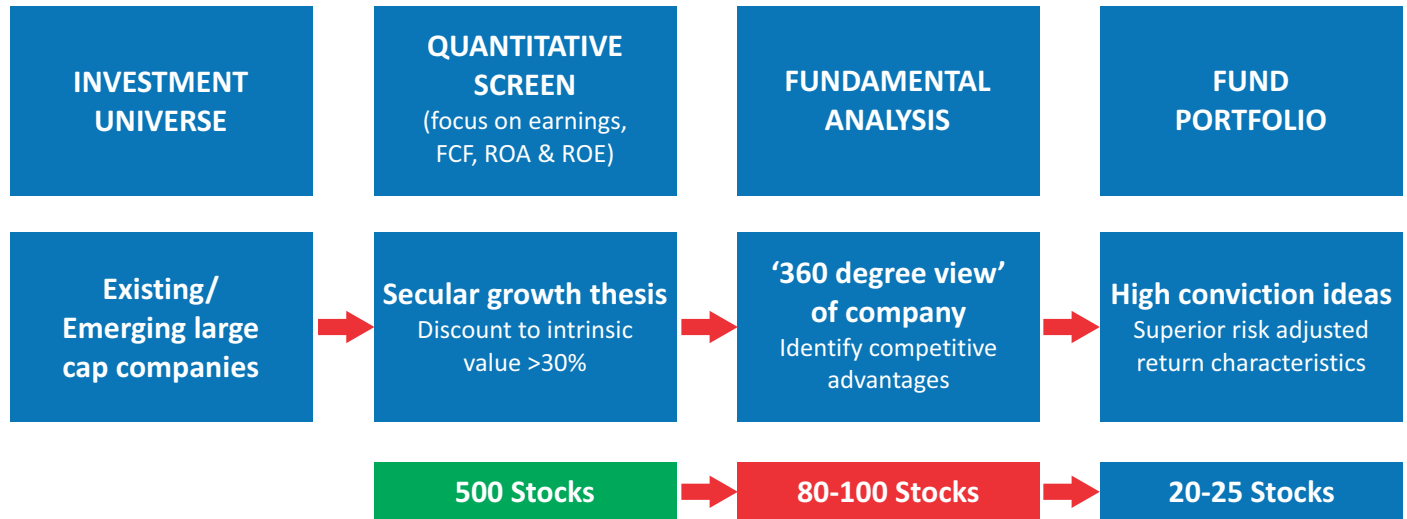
INVESTMENT UNIVERSE

QUANTITATIVE SCREEN
(focus on earnings, FCF, ROA & ROE)

FUNDAMENTAL ANALYSIS

FUND PORTFOLIO

Existing/ Emerging large cap companies

Secular growth thesis
Discount to intrinsic value >30%

'360 degree view' of company
Identify competitive advantages

High conviction ideas
Superior risk adjusted return characteristics

500 Stocks

80-100 Stocks

20-25 Stocks